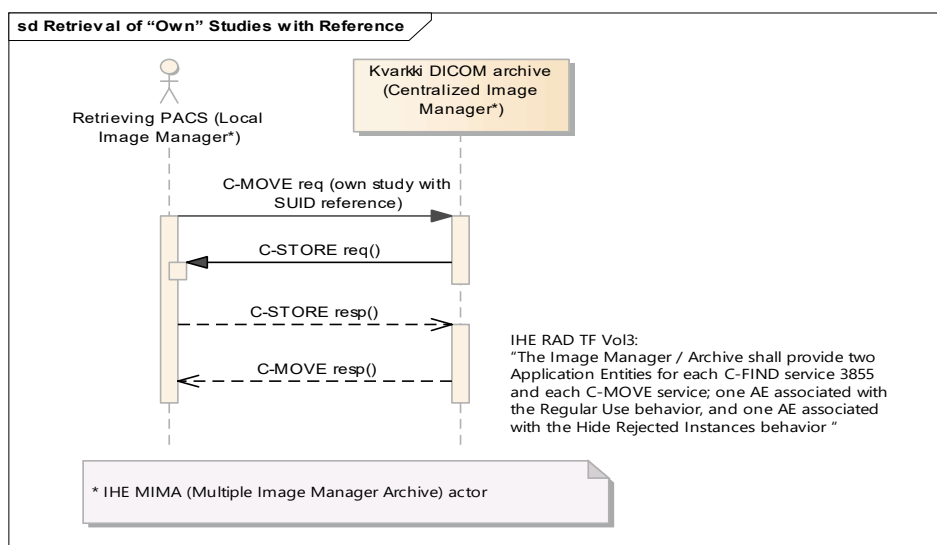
sd Retrieval of "Own" Studies with Reference

Retrieving PACS (Local Image Manager*)

Kvarkki DICOM archive (Centralized Image Manager*)

C-MOVE req (own study with SUID reference)

C-STORE req()

C-STORE resp()

C-MOVE resp()

IHE RAD TF Vol3:
"The Image Manager / Archive shall provide two Application Entities for each C-FIND service 3855 and each C-MOVE service; one AE associated with the Regular Use behavior, and one AE associated with the Hide Rejected Instances behavior "

* IHE MIMA (Multiple Image Manager Archive) actor